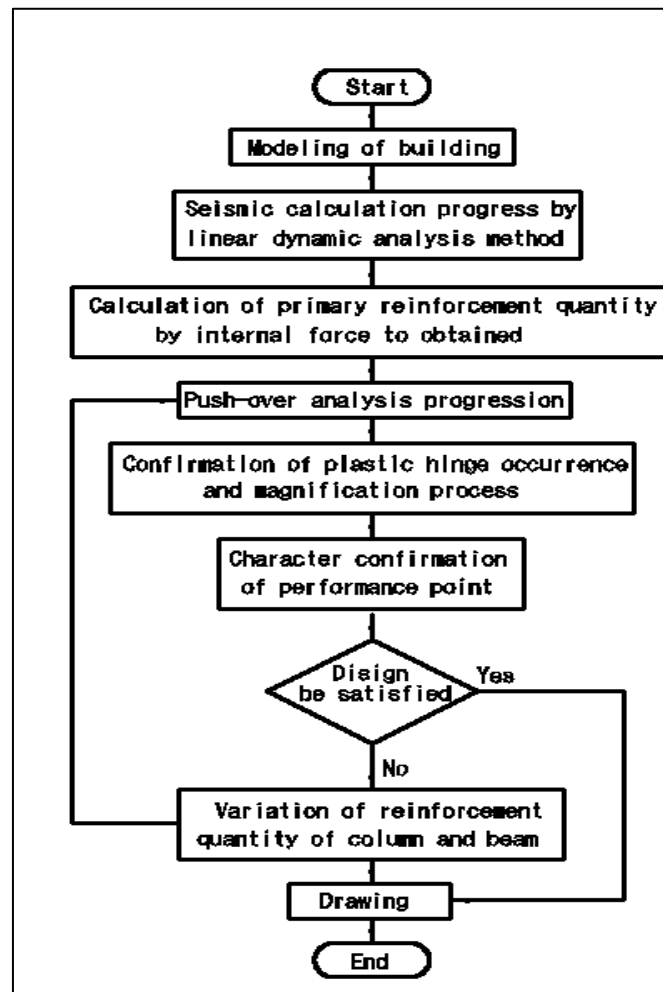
Start

Modeling of building

Seismic calculation progress by linear dynamic analysis method

Calculation of primary reinforcement quantity by internal force to obtained

Push-over analysis progression

Confirmation of plastic hinge occurrence and magnification process

Character confirmation of performance point

Disign be satisfied

Yes

No

Variation of reinforcement quantity of column and beam

Drawing

End